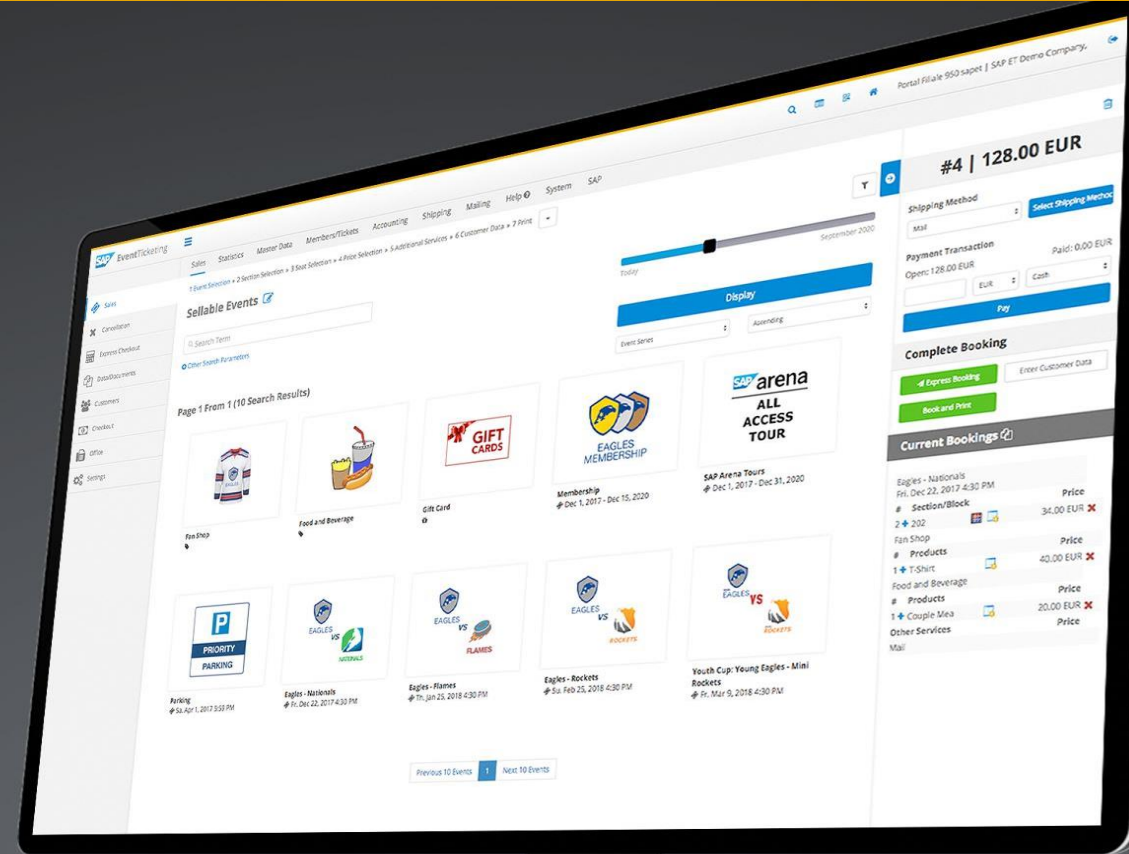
SAP EventTicketing

Portal Filiale 960 sapet | SAP ET Demo Company.

Sales Statistics Master Data Members/Tickets Accounting Shipping Mailing Help System SAP

Sales
Cancellation
Express Checkout
Data/Documents
Customers
Checkout
Office
Settings

1 Event Selection » 2 Section Selection » 3 Seat Selection » 4 Price Selection » 5 Additional Services » 6 Customer Data » 7 Print

Sellable Events

Search Term

Other Search Parameters

Today September 2020

Display

Event Series Ascending

Page 1 From 1 (10 Search Results)

Fan Shop

Food and Beverage

GIFT CARDS
Gift Card

EAGLES MEMBERSHIP
Membership
Dec 1, 2017 - Dec 15, 2020

SAP arena ALL ACCESS TOUR
SAP Arena Tours
Dec 1, 2017 - Dec 31, 2020

P PRIORITY PARKING
Parking
Sa. Apr 1, 2017 5:58 PM

EAGLES VS NATIONALS
Eagles - Nationals
Fr. Dec 22, 2017 4:30 PM

EAGLES VS FLAMES
Eagles - Flames
Th. Jan 25, 2018 4:30 PM

EAGLES VS ROCKETS
Eagles - Rockets
Su. Feb 25, 2018 4:30 PM

EAGLES VS ROCKETS
Youth Cup: Young Eagles - Mini Rockets
Fr. Mar 9, 2018 4:30 PM

Previous 10 Events 1 Next 10 Events

#4 | 128.00 EUR

Shipping Method
Mail
Select Shipping Method

Payment Transaction
Open: 128.00 EUR
Paid: 0.00 EUR
EUR Cash
Pay

Complete Booking
Express Booking
Enter Customer Data
Book and Print

Current Bookings

Eagles - Nationals
Fri. Dec 22, 2017 4:30 PM
# Section/Block Price
2 + 202 34.00 EUR
Fan Shop
# Products Price
1 + T-Shirt 40.00 EUR
Food and Beverage
# Products Price
1 + Couple Mea 20.00 EUR
Other Services Price
Mail